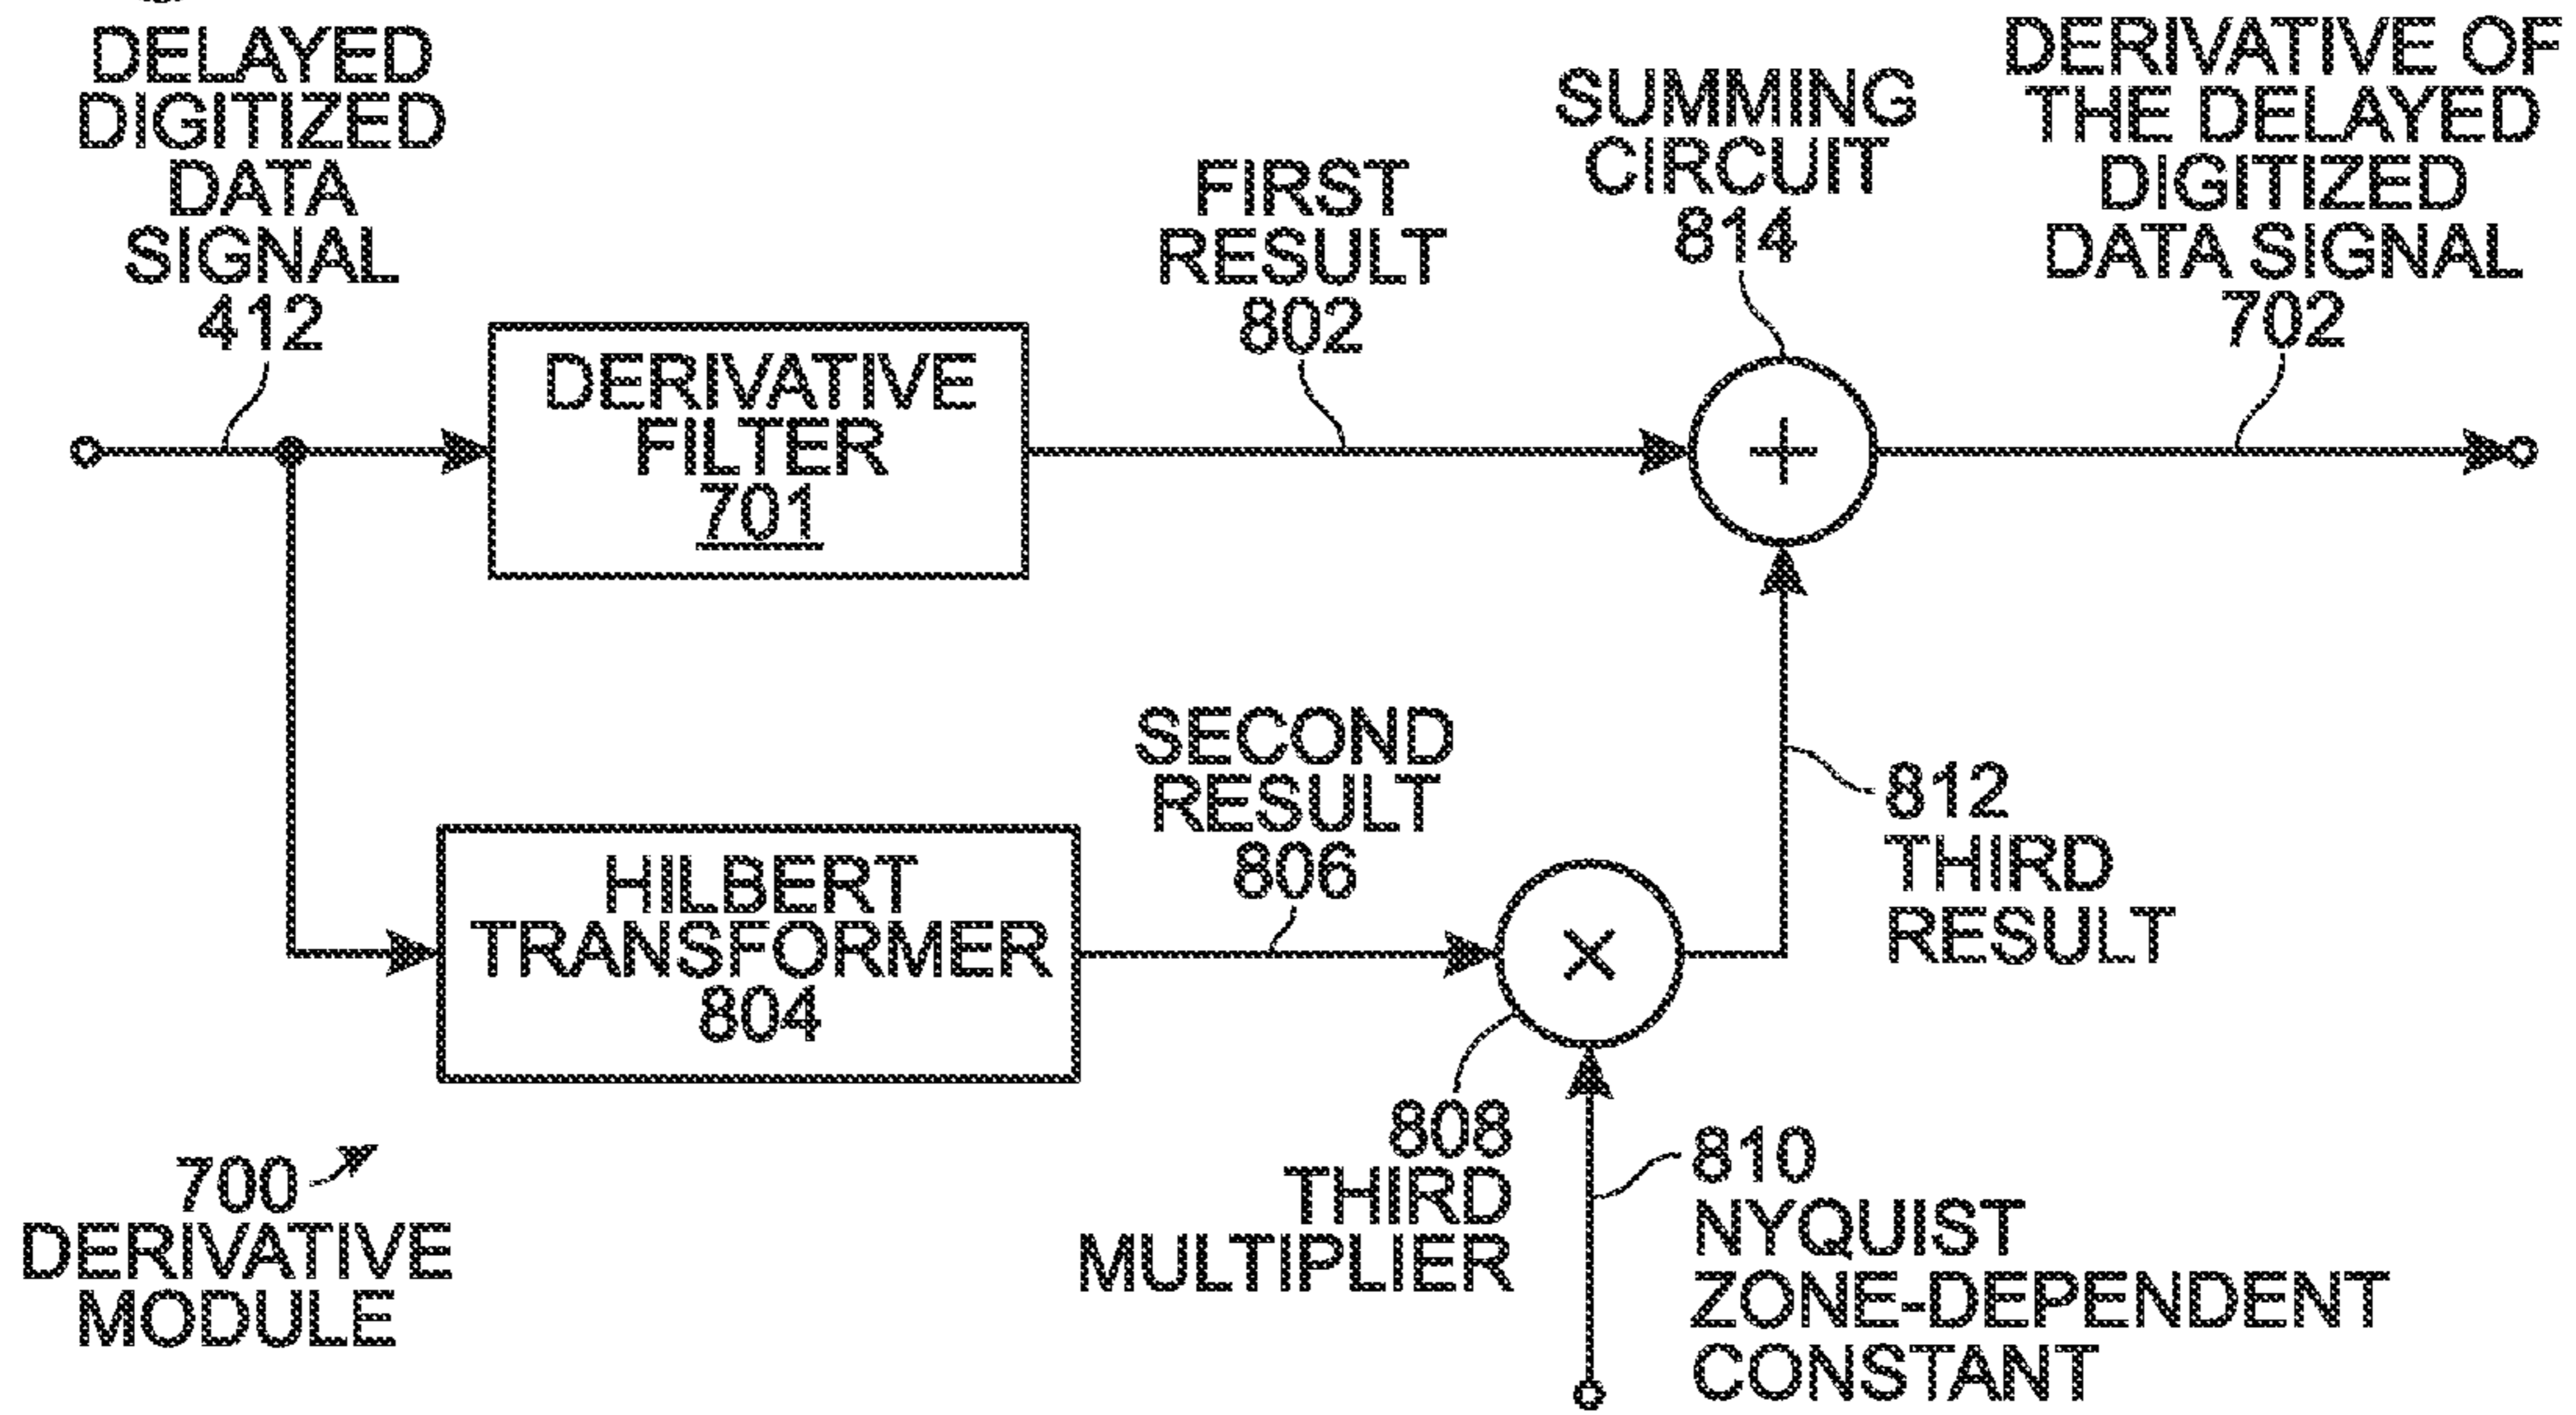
DELAYED DIGITIZED DATA SIGNAL 412

DERIVATIVE FILTER 701

FIRST RESULT 802

SUMMING CIRCUIT 814

$+$

DERIVATIVE OF THE DELAYED DIGITIZED DATA SIGNAL 702

HILBERT TRANSFORMER 804

SECOND RESULT 806

$\times$

812 THIRD RESULT

808 THIRD MULTIPLIER

810 NYQUIST ZONE-DEPENDENT CONSTANT

700 DERIVATIVE MODULE